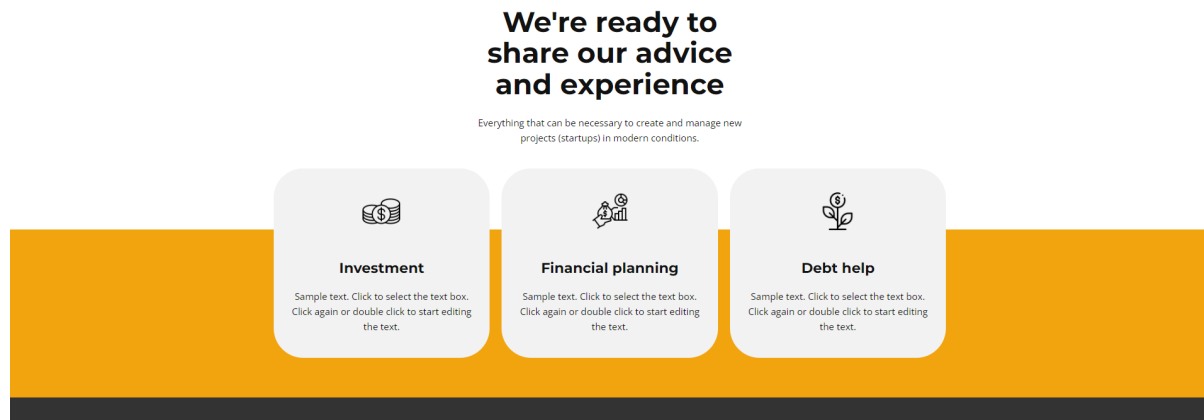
We're ready to share our advice and experience

Everything that can be necessary to create and manage new projects (startups) in modern conditions.

Investment

Sample text. Click to select the text box. Click again or double click to start editing the text.

Financial planning

Sample text. Click to select the text box. Click again or double click to start editing the text.

Debt help

Sample text. Click to select the text box. Click again or double click to start editing the text.